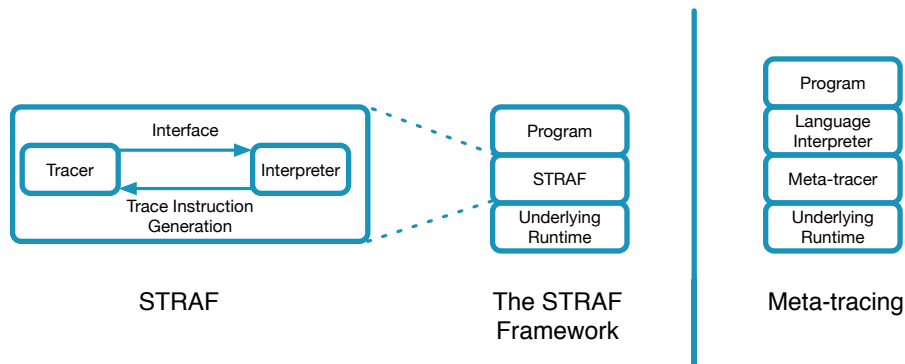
Interface

Tracer

Interpreter

Trace Instruction Generation

STRAF

Program

STRAF

Underlying Runtime

The STRAF Framework

Program

Language Interpreter

Meta-tracer

Underlying Runtime

Meta-tracing